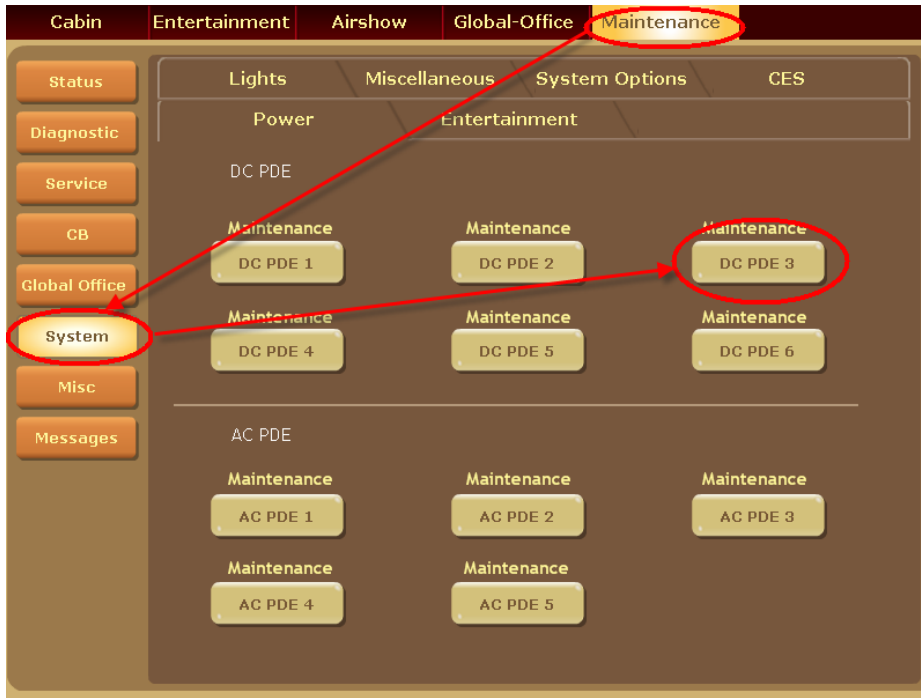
Cabin Entertainment Airshow Global-Office Maintenance

Status
Diagnostic
Service
CB
Global Office
System
Misc
Messages

Lights Miscellaneous System Options CES
Power Entertainment

DC PDE

Maintenance
DC PDE 1
Maintenance
DC PDE 2
Maintenance
DC PDE 3
Maintenance
DC PDE 4
Maintenance
DC PDE 5
Maintenance
DC PDE 6

AC PDE

Maintenance
AC PDE 1
Maintenance
AC PDE 2
Maintenance
AC PDE 3
Maintenance
AC PDE 4
Maintenance
AC PDE 5